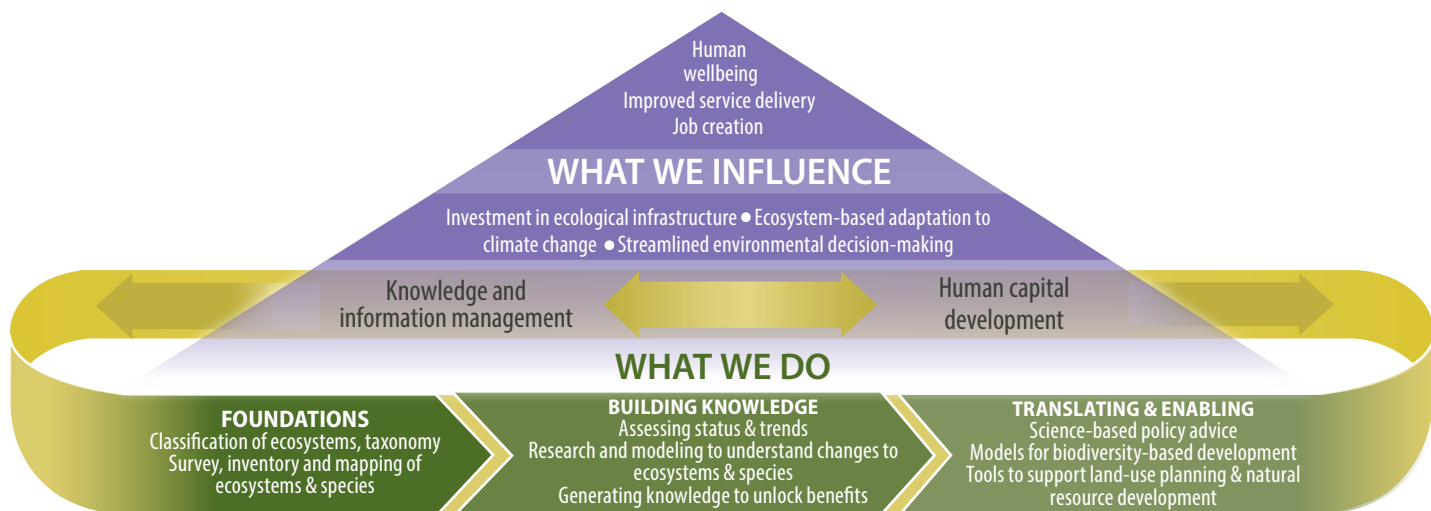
Human wellbeing
Improved service delivery
Job creation

WHAT WE INFLUENCE

Investment in ecological infrastructure • Ecosystem-based adaptation to climate change • Streamlined environmental decision-making

Knowledge and information management

Human capital development

WHAT WE DO

FOUNDATIONS
Classification of ecosystems, taxonomy
Survey, inventory and mapping of ecosystems & species

BUILDING KNOWLEDGE
Assessing status & trends
Research and modeling to understand changes to ecosystems & species
Generating knowledge to unlock benefits

TRANSLATING & ENABLING
Science-based policy advice
Models for biodiversity-based development
Tools to support land-use planning & natural resource development